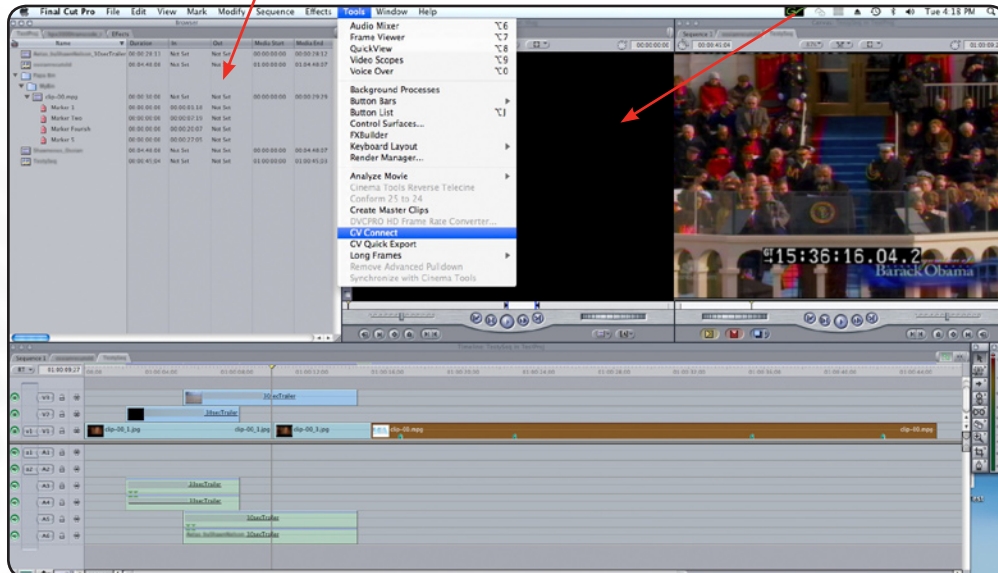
Final Cut Pro File Edit View Mark Modify Sequence Effects Tools Window Help

Tue 4:18 PM

Browser

Effects

Name Duration In Out Media Start Media End

Not Set Not Set

Not Set Not Set

clip-00.mpg

Marker 1

Marker Two

Marker Fourth

Marker 5

Audio Mixer ⌥6
Frame Viewer ⌥7
QuickView ⌥8
Video Scopes ⌥9
Voice Over ⌥0

Background Processes
Button Bars
Button List ⌥J
Control Surfaces...
FXBuilder
Keyboard Layout
Render Manager...

Analyze Movie
Cinema Tools Reverse Telecine
Conform 25 to 24
Create Master Clips
DVCPRO HD Frame Rate Converter...
CV Connect
CV Quick Export
Long Frames
Remove Advanced Pulldown
Synchronize with Cinema Tools

Sequence 1

15:36:16.04.2

Barack Obama

Sequence 1

V3 V2 V1 A1 A2 A3 A4 A5 A6

clip-00_1.jpg clip-00_1.jpg clip-00_1.jpg clip-00.mpg clip-00.mpg

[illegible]